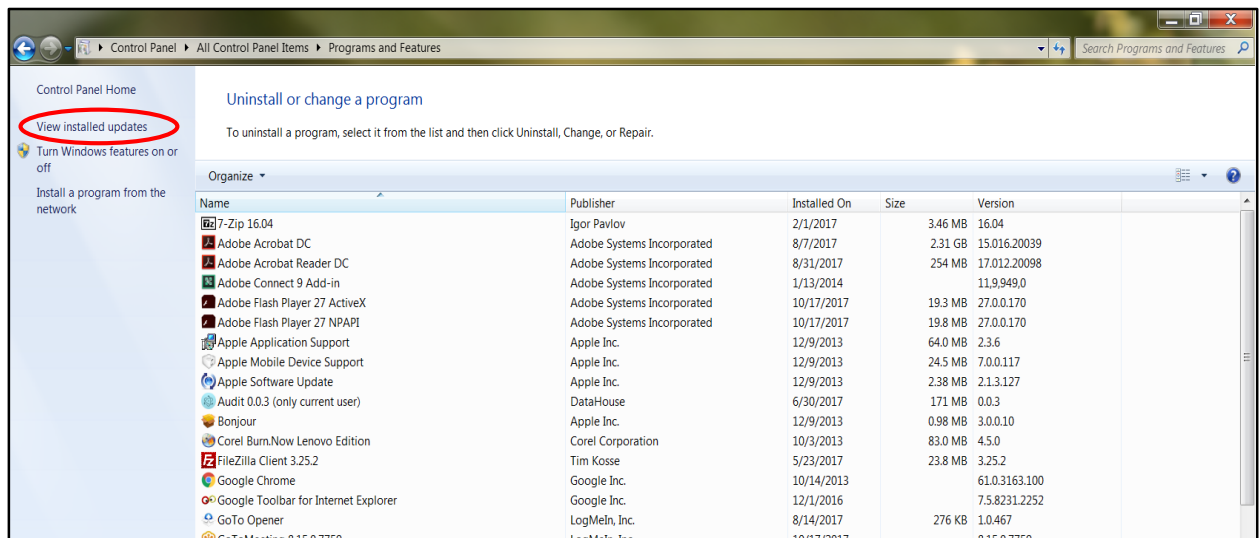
Control Panel ▸ All Control Panel Items ▸ Programs and Features

Search Programs and Features

Control Panel Home

View installed updates

Turn Windows features on or off

Install a program from the network

Uninstall or change a program

To uninstall a program, select it from the list and then click Uninstall, Change, or Repair.

Organize ▾

| Name | Publisher | Installed On | Size | Version |
|---|---|---|---|---|
| 7-Zip 16.04 | Igor Pavlov | 2/1/2017 | 3.46 MB | 16.04 |
| Adobe Acrobat DC | Adobe Systems Incorporated | 8/7/2017 | 2.31 GB | 15.016.20039 |
| Adobe Acrobat Reader DC | Adobe Systems Incorporated | 8/31/2017 | 254 MB | 17.012.20098 |
| Adobe Connect 9 Add-in | Adobe Systems Incorporated | 1/13/2014 | | 11,9,949,0 |
| Adobe Flash Player 27 ActiveX | Adobe Systems Incorporated | 10/17/2017 | 19.3 MB | 27.0.0.170 |
| Adobe Flash Player 27 NPAPI | Adobe Systems Incorporated | 10/17/2017 | 19.8 MB | 27.0.0.170 |
| Apple Application Support | Apple Inc. | 12/9/2013 | 64.0 MB | 2.3.6 |
| Apple Mobile Device Support | Apple Inc. | 12/9/2013 | 24.5 MB | 7.0.0.117 |
| Apple Software Update | Apple Inc. | 12/9/2013 | 2.38 MB | 2.1.3.127 |
| Audit 0.0.3 (only current user) | DataHouse | 6/30/2017 | 171 MB | 0.0.3 |
| Bonjour | Apple Inc. | 12/9/2013 | 0.98 MB | 3.0.0.10 |
| Corel Burn.Now Lenovo Edition | Corel Corporation | 10/3/2013 | 83.0 MB | 4.5.0 |
| FileZilla Client 3.25.2 | Tim Kosse | 5/23/2017 | 23.8 MB | 3.25.2 |
| Google Chrome | Google Inc. | 10/14/2013 | | 61.0.3163.100 |
| Google Toolbar for Internet Explorer | Google Inc. | 12/1/2016 | | 7.5.8231.2252 |
| GoTo Opener | LogMeIn, Inc. | 8/14/2017 | 276 KB | 1.0.467 |
| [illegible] | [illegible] | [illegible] | | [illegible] |